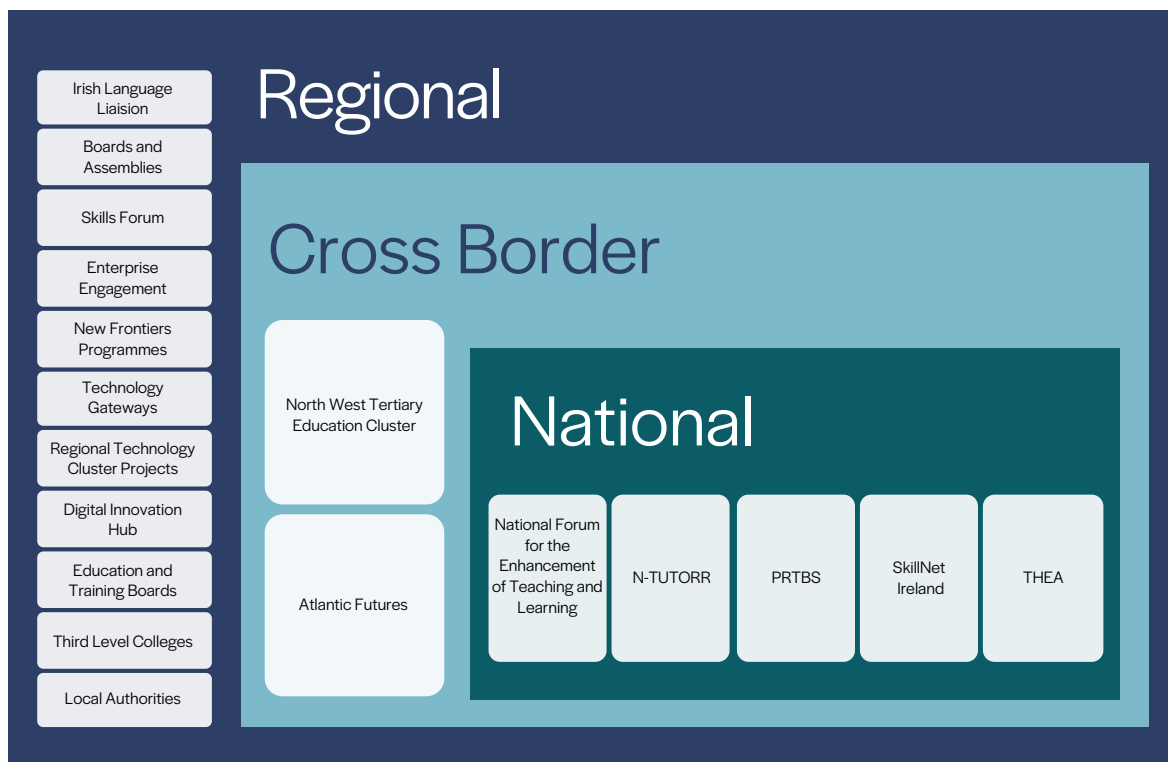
Regional

Irish Language Liaision

Boards and Assemblies

Skills Forum

Enterprise Engagement

New Frontiers Programmes

Technology Gateways

Regional Technology Cluster Projects

Digital Innovation Hub

Education and Training Boards

Third Level Colleges

Local Authorities

Cross Border

North West Tertiary Education Cluster

Atlantic Futures

National

National Forum for the Enhancement of Teaching and Learning

N-TUTORR

PRTBS

SkillNet Ireland

THEA